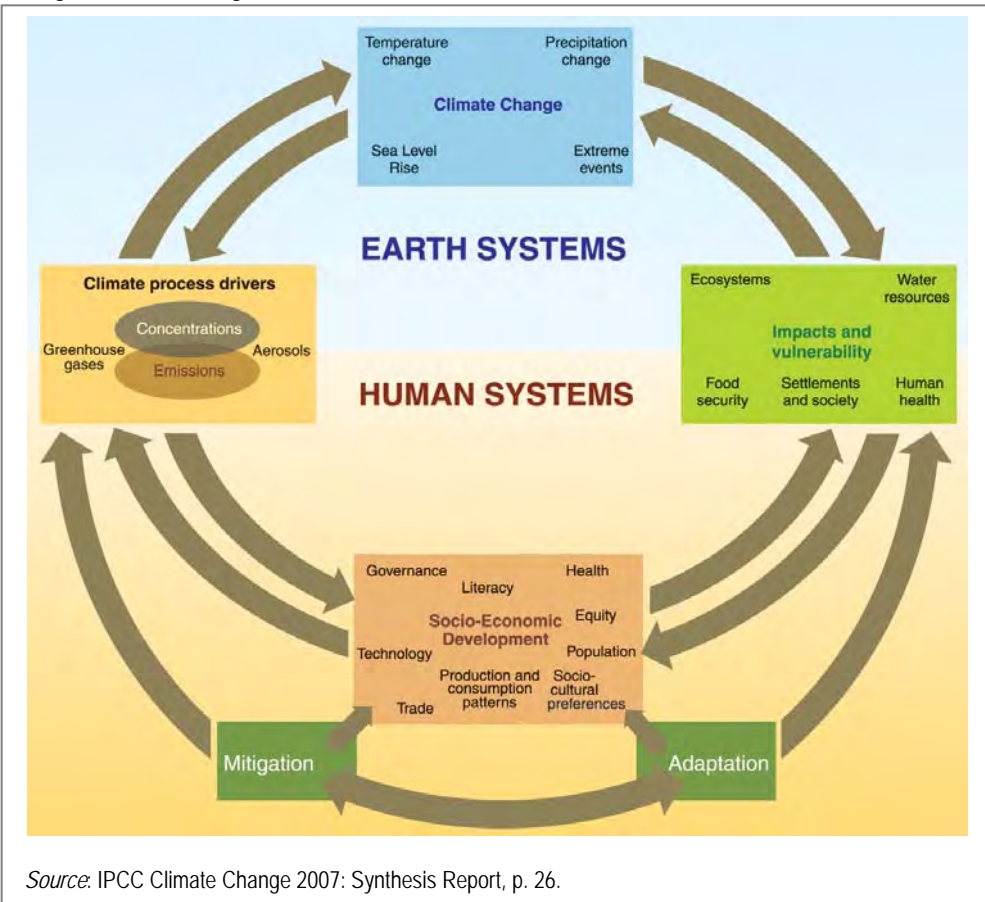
Temperature change

Precipitation change

Climate Change

Sea Level Rise

Extreme events

EARTH SYSTEMS

Climate process drivers

Concentrations

Greenhouse gases

Aerosols

Emissions

HUMAN SYSTEMS

Ecosystems

Water resources

Impacts and vulnerability

Food security

Settlements and society

Human health

Governance

Literacy

Health

Equity

Socio-Economic Development

Technology

Population

Production and consumption patterns

Socio-cultural preferences

Trade

Mitigation

Adaptation

*Source*: IPCC Climate Change 2007: Synthesis Report, p. 26.